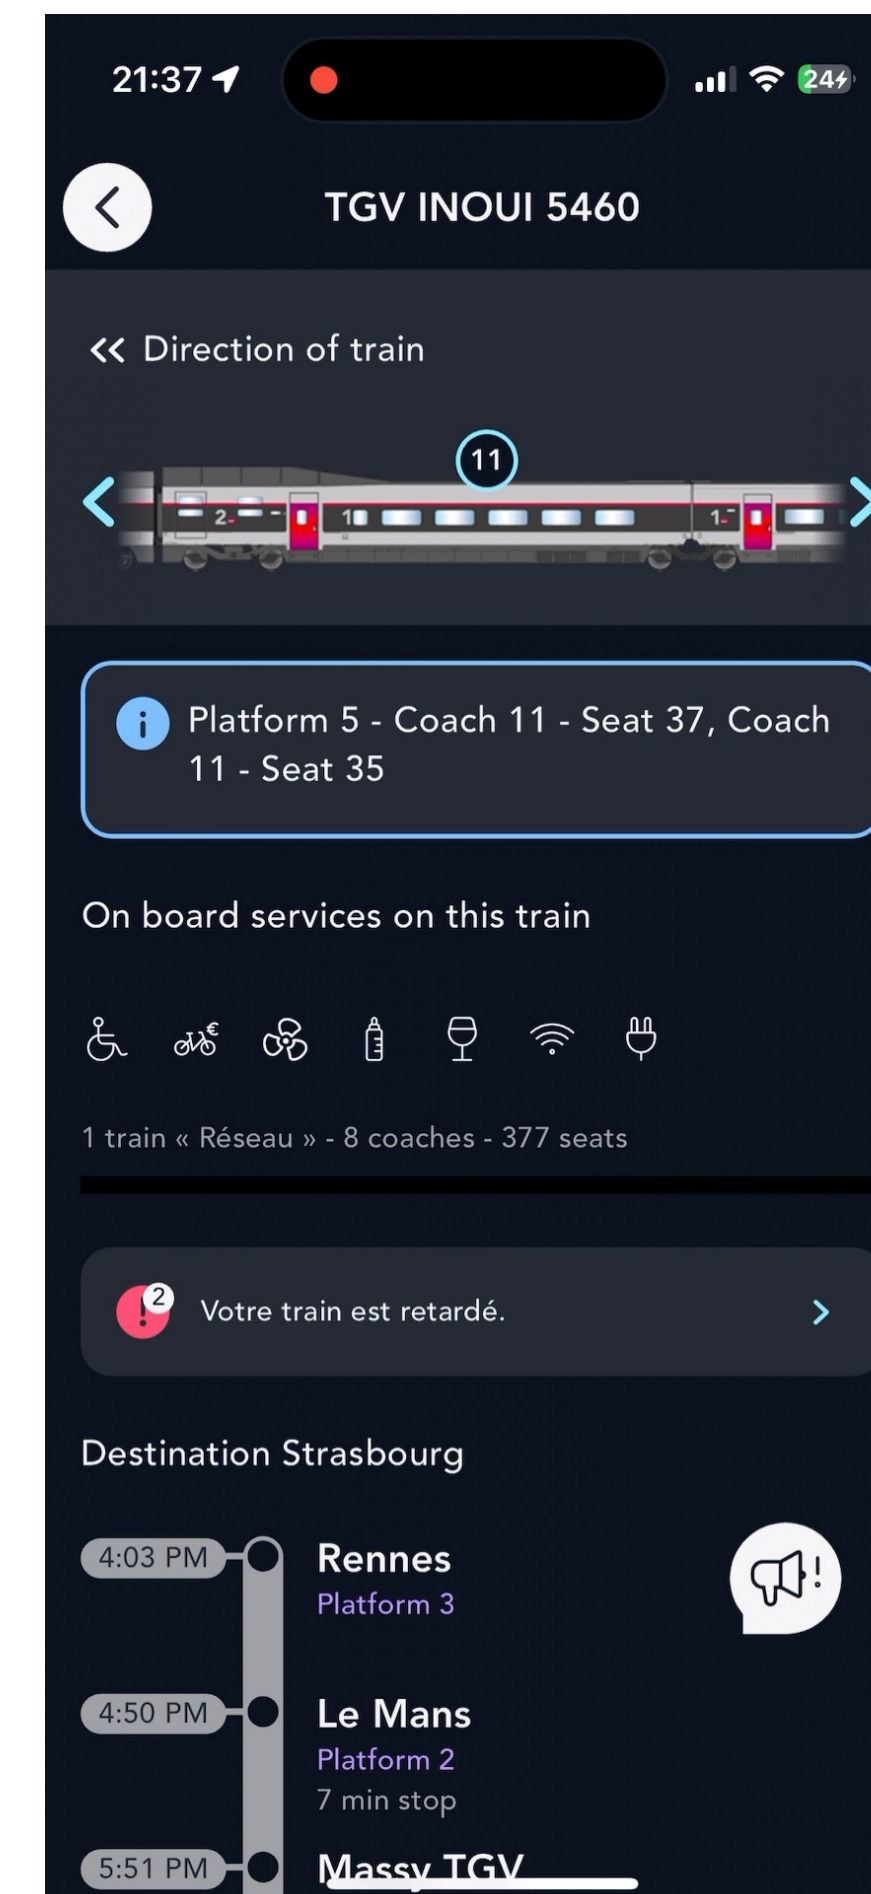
21:37

24

TGV INOUI 5460

« Direction of train

11

2

10

1

Platform 5 - Coach 11 - Seat 37, Coach 11 - Seat 35

On board services on this train

€

1 train « Réseau » - 8 coaches - 377 seats

2

Votre train est retardé.

Destination Strasbourg

4:03 PM Rennes
Platform 3

4:50 PM Le Mans
Platform 2
7 min stop

5:51 PM Massy TGV